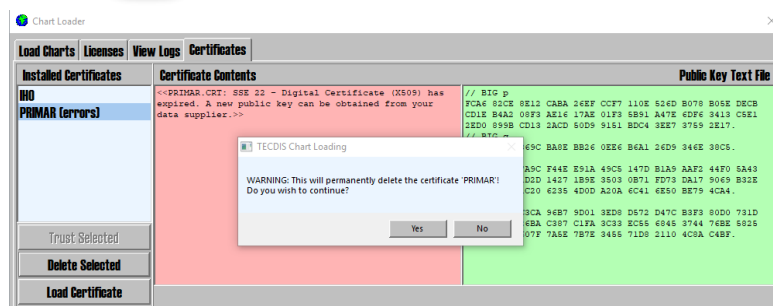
Chart Loader

Load Charts | Licenses | View Logs | Certificates

Installed Certificates
IHO
PRIMAR (errors)

Trust Selected
Delete Selected
Load Certificate

Certificate Contents
<<PRIMAR.CRT: SSE 22 - Digital Certificate (X509) has expired. A new public key can be obtained from your data supplier.>>

Public Key Text File
// BIG p
FCA6 82CE 8E12 CABA 26EF CCF7 110E 526D B078 B05E DECB
CD1E B4A2 08F3 AE16 17AE 01F3 5B91 A47E 6DF6 3413 C5E1
2ED0 899B CD13 2ACD 50D9 9151 BDC4 3EE7 3759 2E17.
// BIG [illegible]
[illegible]69C BA8E BB26 0EE6 B6A1 26D9 346E 38C5.
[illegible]A9C F44E E91A 49C5 147D B1A9 AAF2 44F0 5A43
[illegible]D2D 1427 1B9E 3503 0B71 FD73 DA17 9069 B32E
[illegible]C20 6235 4D0D A20A 6C41 6E50 BE79 4CA4.
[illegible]3CA 96B7 9D01 3ED8 D572 D47C B3F3 80D0 731D
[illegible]EBA C387 C1FA 3C33 EC55 6845 3744 76BE 5825
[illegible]07F 7A5E 7B7E 3455 71D8 2110 4C8A C4BF.

TECDIS Chart Loading
WARNING: This will permanently delete the certificate 'PRIMAR'! Do you wish to continue?
Yes
No